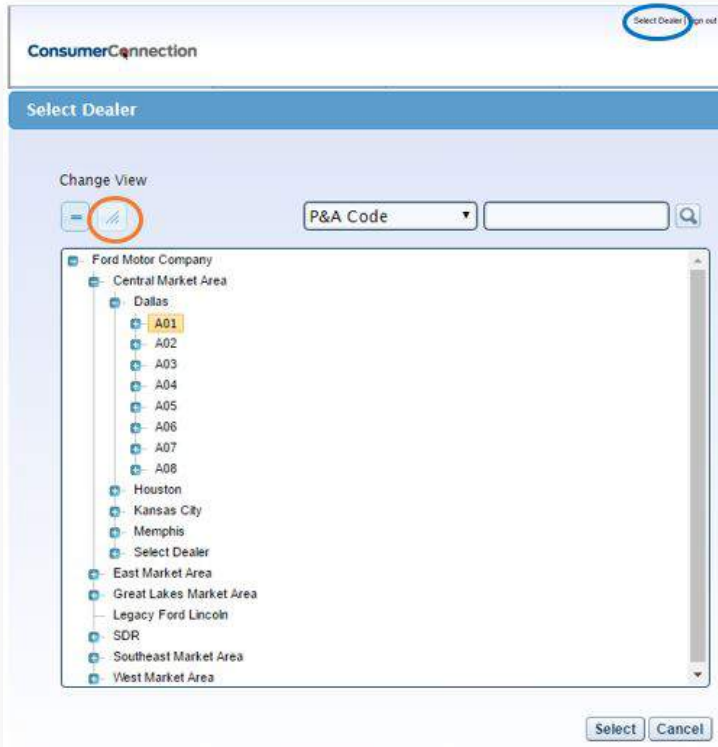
Select Dealer | Sign out

ConsumerConnection

Select Dealer

Change View

P&A Code

Ford Motor Company
Central Market Area
Dallas
A01
A02
A03
A04
A05
A06
A07
A08
Houston
Kansas City
Memphis
Select Dealer
East Market Area
Great Lakes Market Area
Legacy Ford Lincoln
SDR
Southeast Market Area
West Market Area

Select Cancel